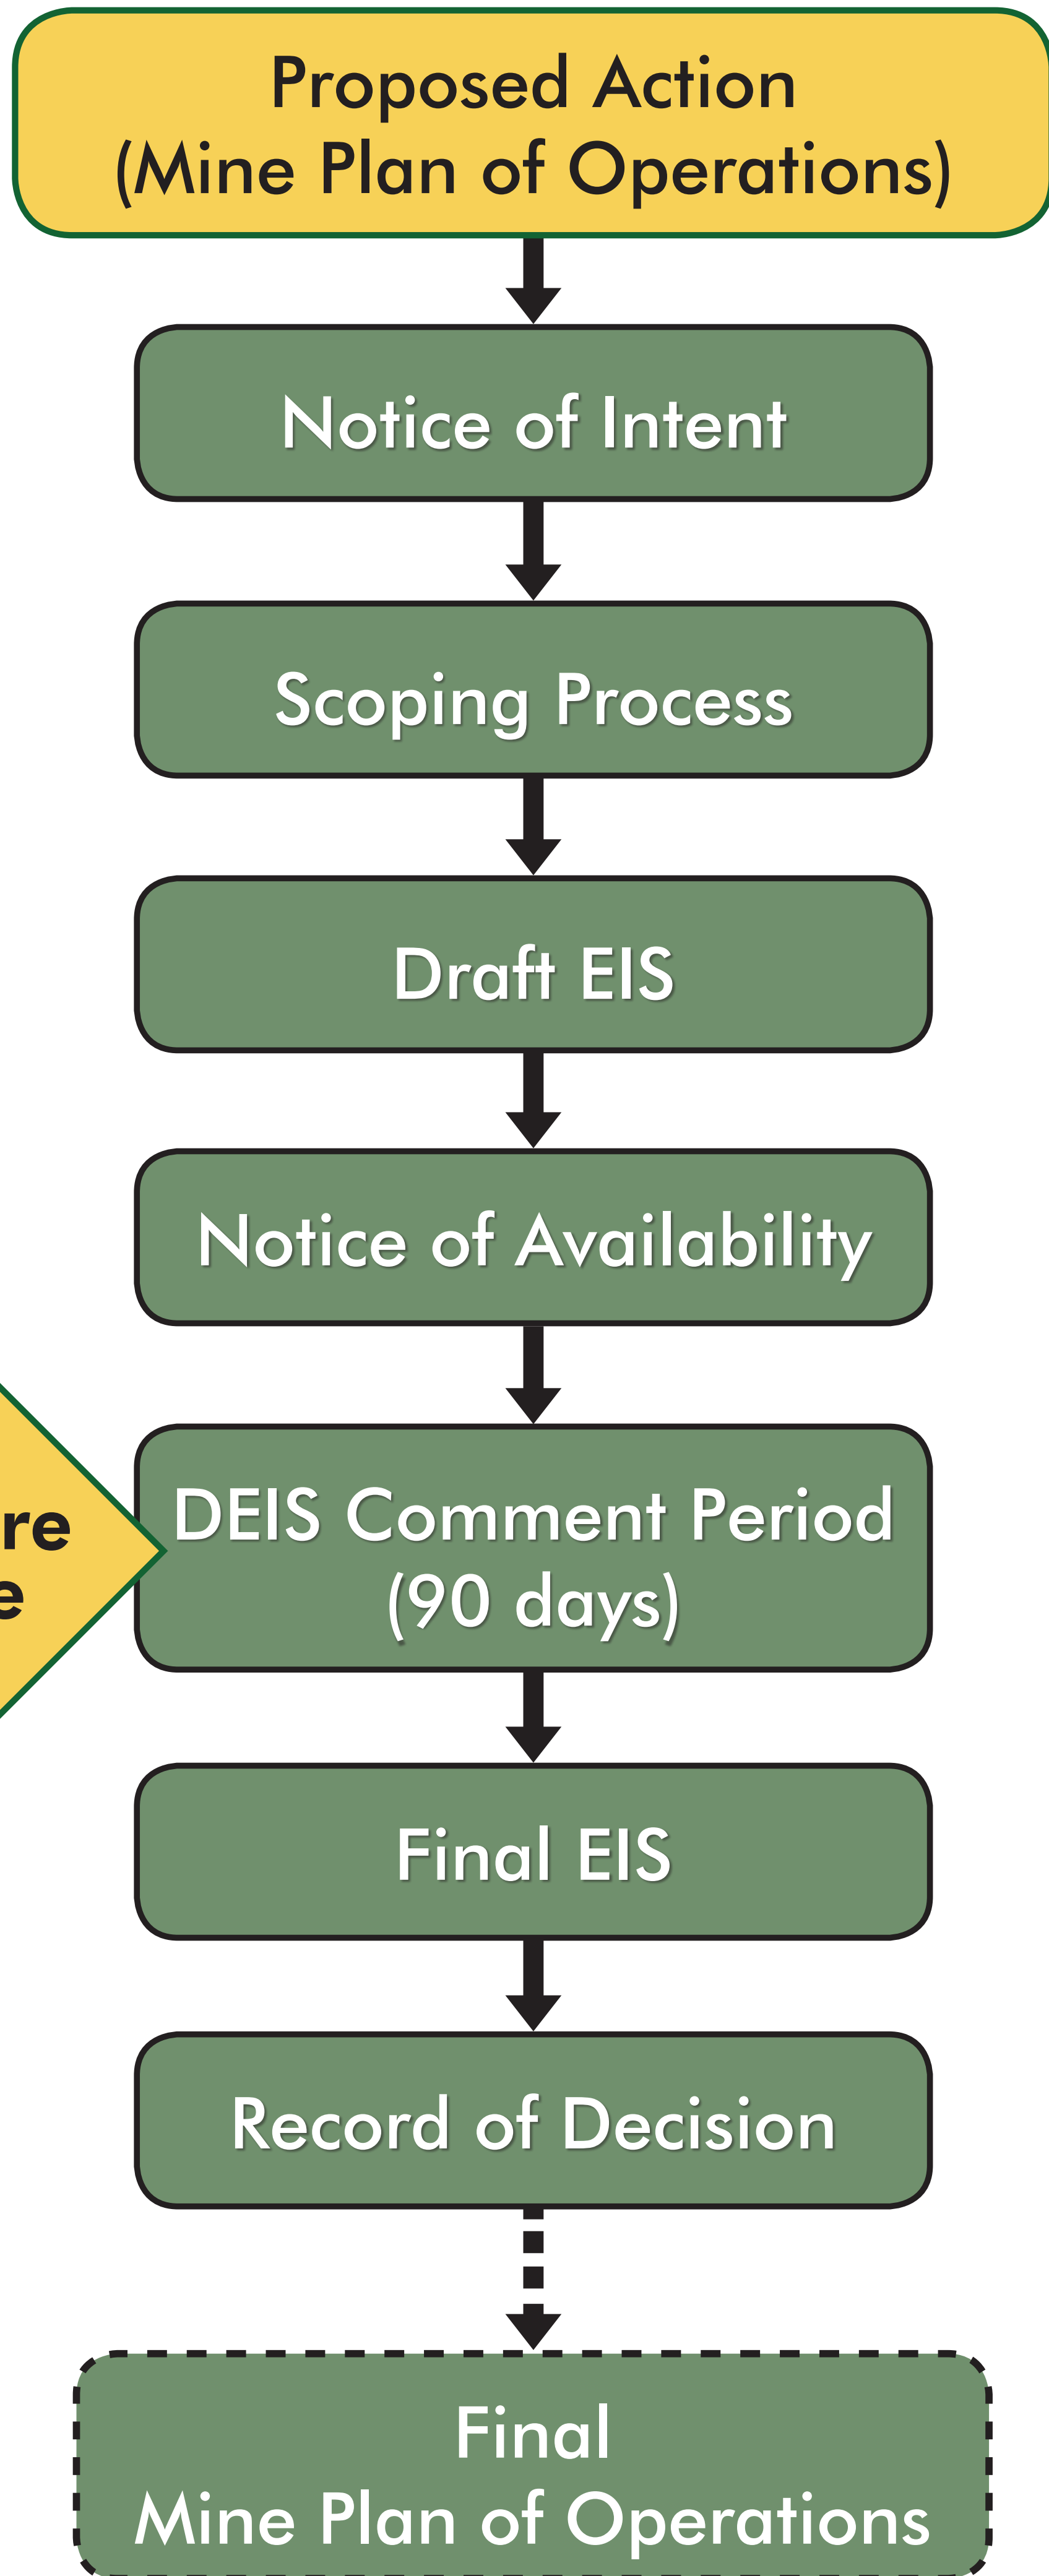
Proposed Action
(Mine Plan of Operations)

Notice of Intent

Scoping Process

Draft EIS

Notice of Availability

re
e

DEIS Comment Period
(90 days)

Final EIS

Record of Decision

Final
Mine Plan of Operations